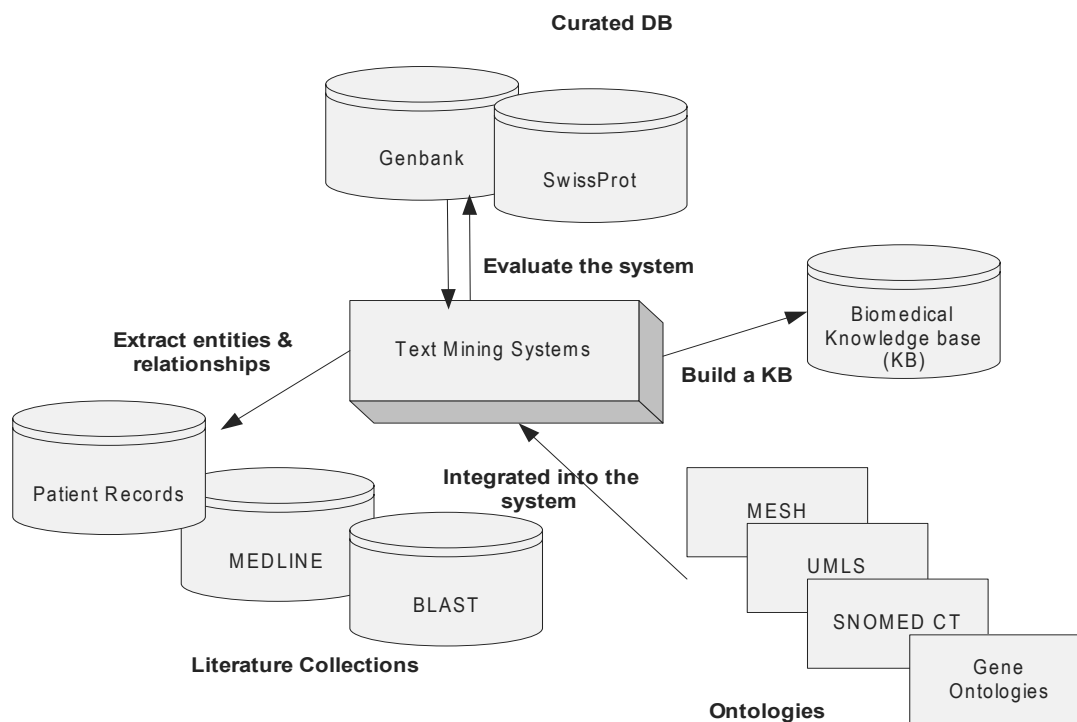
Curated DB

Genbank

SwissProt

Evaluate the system

Biomedical Knowledge base (KB)

Extract entities & relationships

Text Mining Systems

Build a KB

Patient Records

MEDLINE

BLAST

Integrated into the system

MESH

UMLS

SNOMED CT

Gene Ontologies

Literature Collections

Ontologies